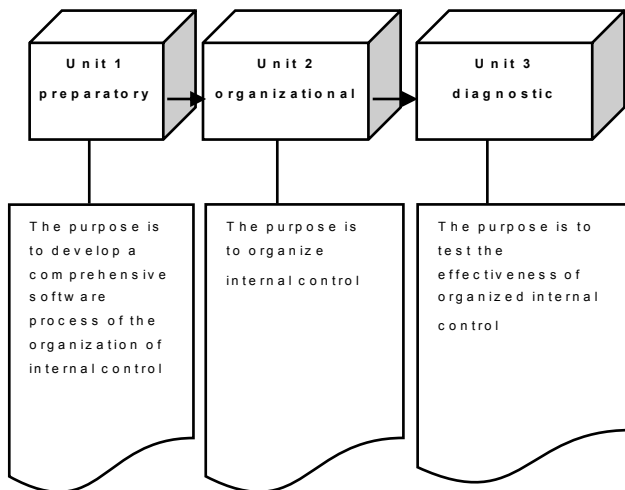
Unit 1
preparatory

Unit 2
organizational

Unit 3
diagnostic

The purpose is to develop a comprehensive software process of the organization of internal control

The purpose is to organize internal control

The purpose is to test the effectiveness of organized internal control